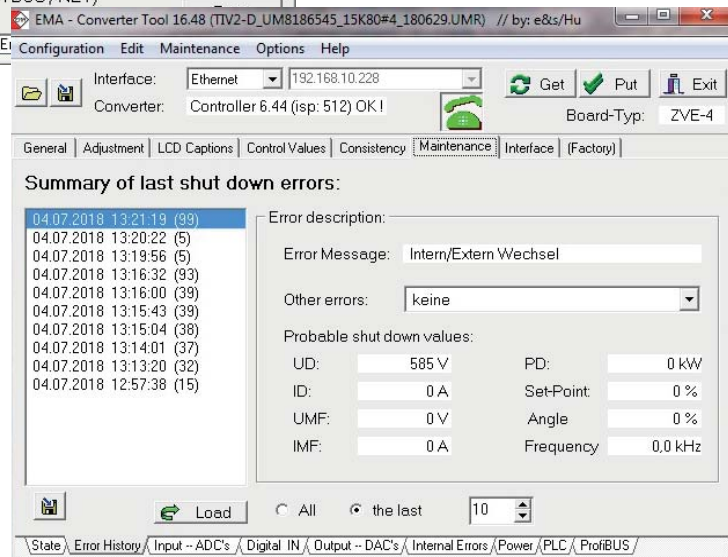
EMA - Converter Tool 16.48 (TIV2-D_UM8186545_15K80#4_180629.UMR) // by: e&s/Hu

Configuration Edit Maintenance Options Help

Interface: Ethernet 192.168.10.228
Converter: Controller 6.44 (isp: 512) OK !

Get Put Exit
Board-Typ: ZVE-4

General | Adjustment | LCD Captions | Control Values | Consistency | Maintenance | Interface | (Factory)

Summary of last shut down errors:

04.07.2018 13:21:19 (99)
04.07.2018 13:20:22 (5)
04.07.2018 13:19:56 (5)
04.07.2018 13:16:32 (93)
04.07.2018 13:16:00 (39)
04.07.2018 13:15:43 (39)
04.07.2018 13:15:04 (38)
04.07.2018 13:14:01 (37)
04.07.2018 13:13:20 (32)
04.07.2018 12:57:38 (15)

Error description:

Error Message: Intern/Extern Wechsel

Other errors: keine

Probable shut down values:

| | | | |
|---|---|---|---|
| UD: | 585 V | PD: | 0 kW |
| ID: | 0 A | Set-Point: | 0 % |
| UMF: | 0 V | Angle | 0 % |
| IMF: | 0 A | Frequency | 0,0 kHz |

Load All the last 10

State | Error History | Input -- ADC's | Digital IN | Output -- DAC's | Internal Errors | Power | PLC | ProfiBUS